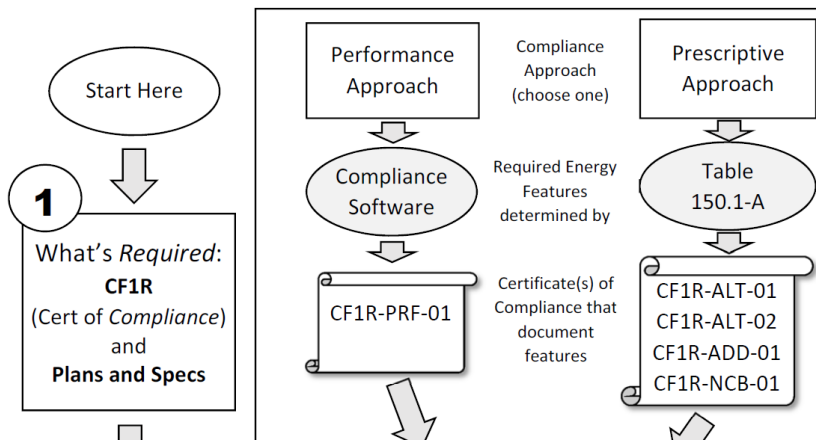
Start Here

1

What's *Required*:
**CF1R**
(Cert of *Compliance*)
and
**Plans and Specs**

Performance Approach

Compliance Approach (choose one)

Prescriptive Approach

Compliance Software

Required Energy Features determined by

Table 150.1-A

CF1R-PRF-01

Certificate(s) of Compliance that document features

CF1R-ALT-01
CF1R-ALT-02
CF1R-ADD-01
CF1R-NCB-01